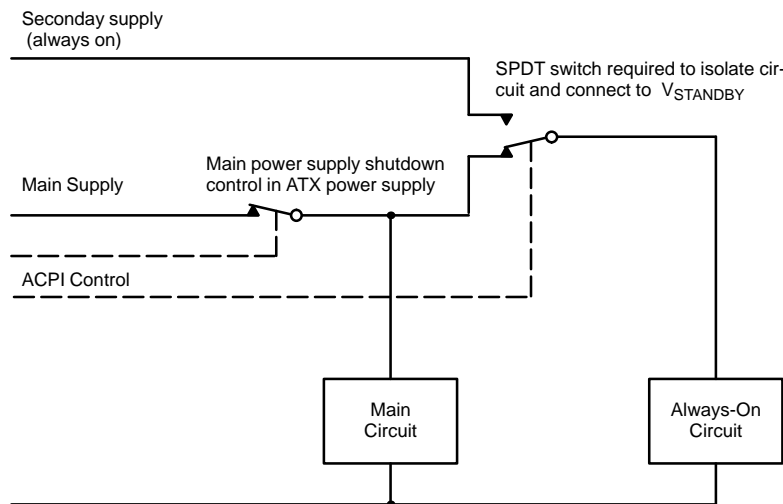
Seconday supply
(always on)

SPDT switch required to isolate circuit and connect to $V_{STANDBY}$

Main power supply shutdown control in ATX power supply

Main Supply

ACPI Control

Main Circuit

Always-On Circuit